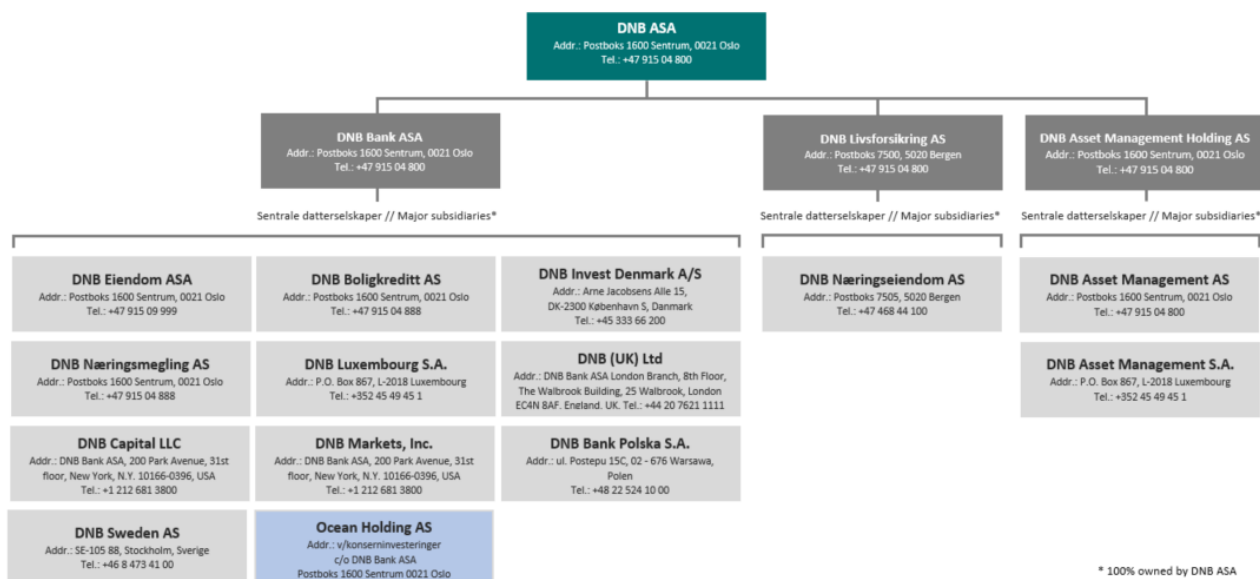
DNB ASA
Addr.: Postboks 1600 Sentrum, 0021 Oslo
Tel.: +47 915 04 800

DNB Bank ASA
Addr.: Postboks 1600 Sentrum, 0021 Oslo
Tel.: +47 915 04 800

Sentrale datterselskaper // Major subsidiaries*

DNB Livsforsikring AS
Addr.: Postboks 7500, 5020 Bergen
Tel.: +47 915 04 800

Sentrale datterselskaper // Major subsidiaries*

DNB Asset Management Holding AS
Addr.: Postboks 1600 Sentrum, 0021 Oslo
Tel.: +47 915 04 800

Sentrale datterselskaper // Major subsidiaries*

DNB Eiendom ASA
Addr.: Postboks 1600 Sentrum, 0021 Oslo
Tel.: +47 915 09 999

DNB Boligkreditt AS
Addr.: Postboks 1600 Sentrum, 0021 Oslo
Tel.: +47 915 04 888

DNB Invest Denmark A/S
Addr.: Arne Jacobsens Alle 15, DK-2300 København S, Danmark
Tel.: +45 333 66 200

DNB Næringsmegling AS
Addr.: Postboks 1600 Sentrum, 0021 Oslo
Tel.: +47 915 04 888

DNB Luxembourg S.A.
Addr.: P.O. Box 867, L-2018 Luxembourg
Tel.: +352 45 49 45 1

DNB (UK) Ltd
Addr.: DNB Bank ASA London Branch, 8th Floor, The Walbrook Building, 25 Walbrook, London EC4N 8AF. England. UK. Tel.: +44 20 7621 1111

DNB Capital LLC
Addr.: DNB Bank ASA, 200 Park Avenue, 31st floor, New York, N.Y. 10166-0396, USA
Tel.: +1 212 681 3800

DNB Markets, Inc.
Addr.: DNB Bank ASA, 200 Park Avenue, 31st floor, New York, N.Y. 10166-0396, USA
Tel.: +1 212 681 3800

DNB Bank Polska S.A.
Addr.: ul. Postepu 15C, 02 - 676 Warsawa, Polen
Tel.: +48 22 524 10 00

DNB Sweden AS
Addr.: SE-105 88, Stockholm, Sverige
Tel.: +46 8 473 41 00

Ocean Holding AS
Addr.: v/konserninvesteringer
c/o DNB Bank ASA
Postboks 1600 Sentrum 0021 Oslo

DNB Næringseiendom AS
Addr.: Postboks 7505, 5020 Bergen
Tel.: +47 468 44 100

DNB Asset Management AS
Addr.: Postboks 1600 Sentrum, 0021 Oslo
Tel.: +47 915 04 800

DNB Asset Management S.A.
Addr.: P.O. Box 867, L-2018 Luxembourg
Tel.: +352 45 49 45 1

* 100% owned by DNB ASA